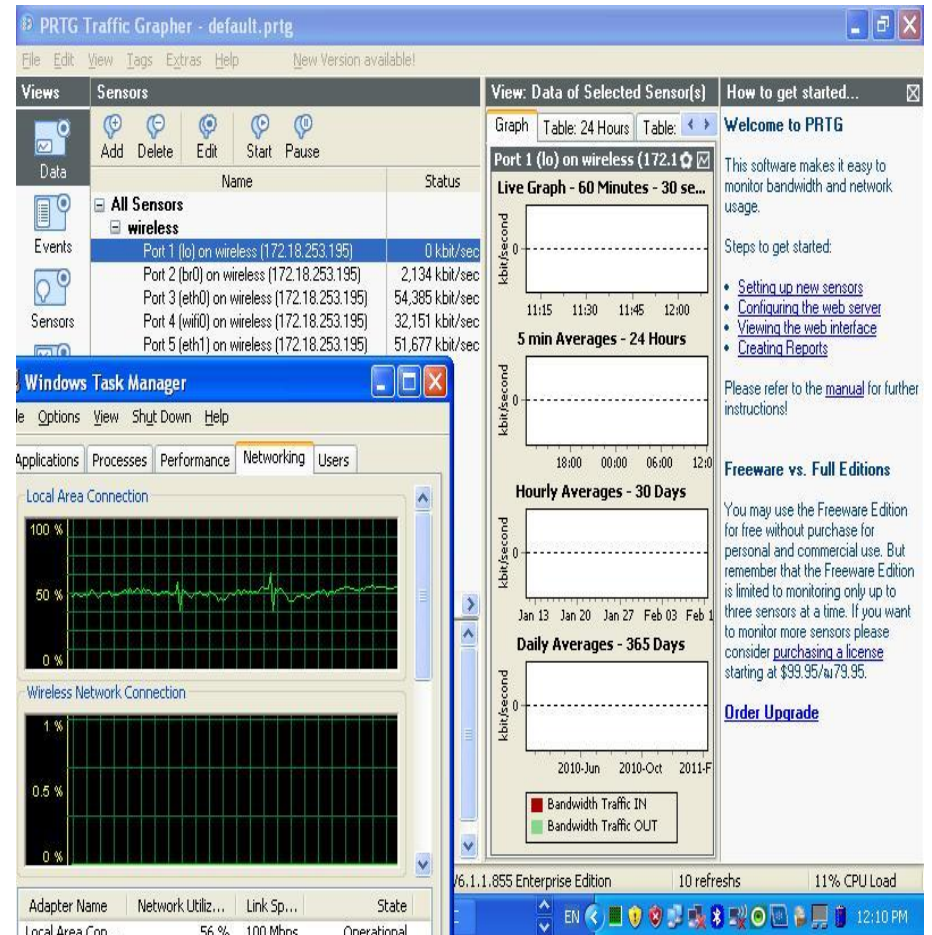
PRTG Traffic Grapher - default.prtg

File Edit View Tags Extras Help New Version available!

Views

Data

Events

Sensors

Sensors

Add Delete Edit Start Pause

| Name | Status |
|---|---|
| All Sensors | |
| wireless | |
| Port 1 (lo) on wireless (172.18.253.195) | 0 kbit/sec |
| Port 2 (br0) on wireless (172.18.253.195) | 2,134 kbit/sec |
| Port 3 (eth0) on wireless (172.18.253.195) | 54,385 kbit/sec |
| Port 4 (wifi0) on wireless (172.18.253.195) | 32,151 kbit/sec |
| Port 5 (eth1) on wireless (172.18.253.195) | 51,677 kbit/sec |

Windows Task Manager

le Options View Shut Down Help

Applications Processes Performance Networking Users

Local Area Connection

100 %

50 %

0 %

Wireless Network Connection

1 %

0.5 %

0 %

| Adapter Name | Network Utiliz... | Link Sp... | State |
|---|---|---|---|
| Local Area Con... | 56 % | 100 Mbps | Operational |

View: Data of Selected Sensor(s)

Graph Table: 24 Hours Table:

Port 1 (lo) on wireless (172.1

Live Graph - 60 Minutes - 30 se...

kbit/second 0

11:15 11:30 11:45 12:00

5 min Averages - 24 Hours

kbit/second 0

18:00 00:00 06:00 12:0

Hourly Averages - 30 Days

kbit/second 0

Jan 13 Jan 20 Jan 27 Feb 03 Feb 1

Daily Averages - 365 Days

kbit/second 0

2010-Jun 2010-Oct 2011-F

Bandwidth Traffic IN

Bandwidth Traffic OUT

How to get started...

Welcome to PRTG

This software makes it easy to monitor bandwidth and network usage.

Steps to get started:

• Setting up new sensors
• Configuring the web server
• Viewing the web interface
• Creating Reports

Please refer to the manual for further instructions!

Freeware vs. Full Editions

You may use the Freeware Edition for free without purchase for personal and commercial use. But remember that the Freeware Edition is limited to monitoring only up to three sensors at a time. If you want to monitor more sensors please consider purchasing a license starting at $99.95/€79.95.

Order Upgrade

V6.1.1.855 Enterprise Edition 10 refreshs 11% CPU Load

EN 12:10 PM